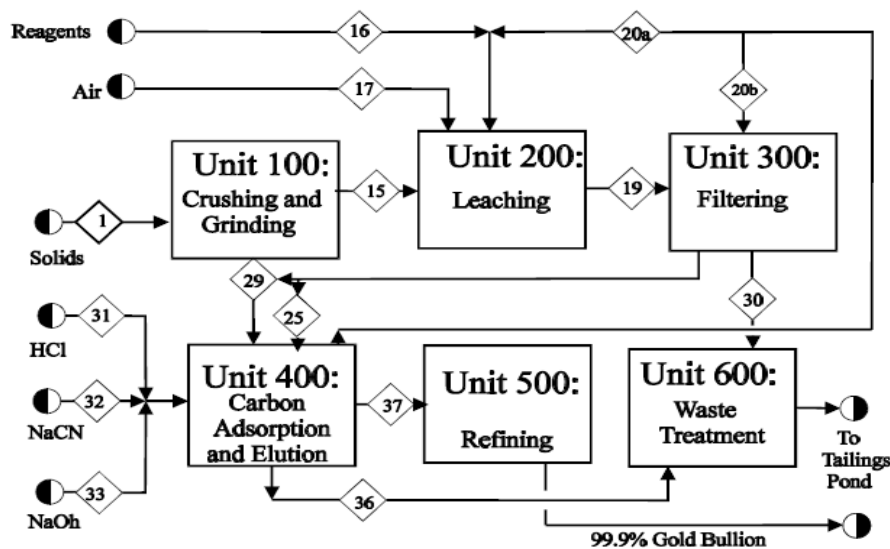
Reagents

16

20a

Air

17

20b

Unit 100: Crushing and Grinding

15

Unit 200: Leaching

19

Unit 300: Filtering

1

Solids

29

25

30

31

HCl

32

NaCN

33

NaOh

Unit 400: Carbon Adsorption and Elution

37

Unit 500: Refining

Unit 600: Waste Treatment

To Tailings Pond

36

99.9% Gold Bullion